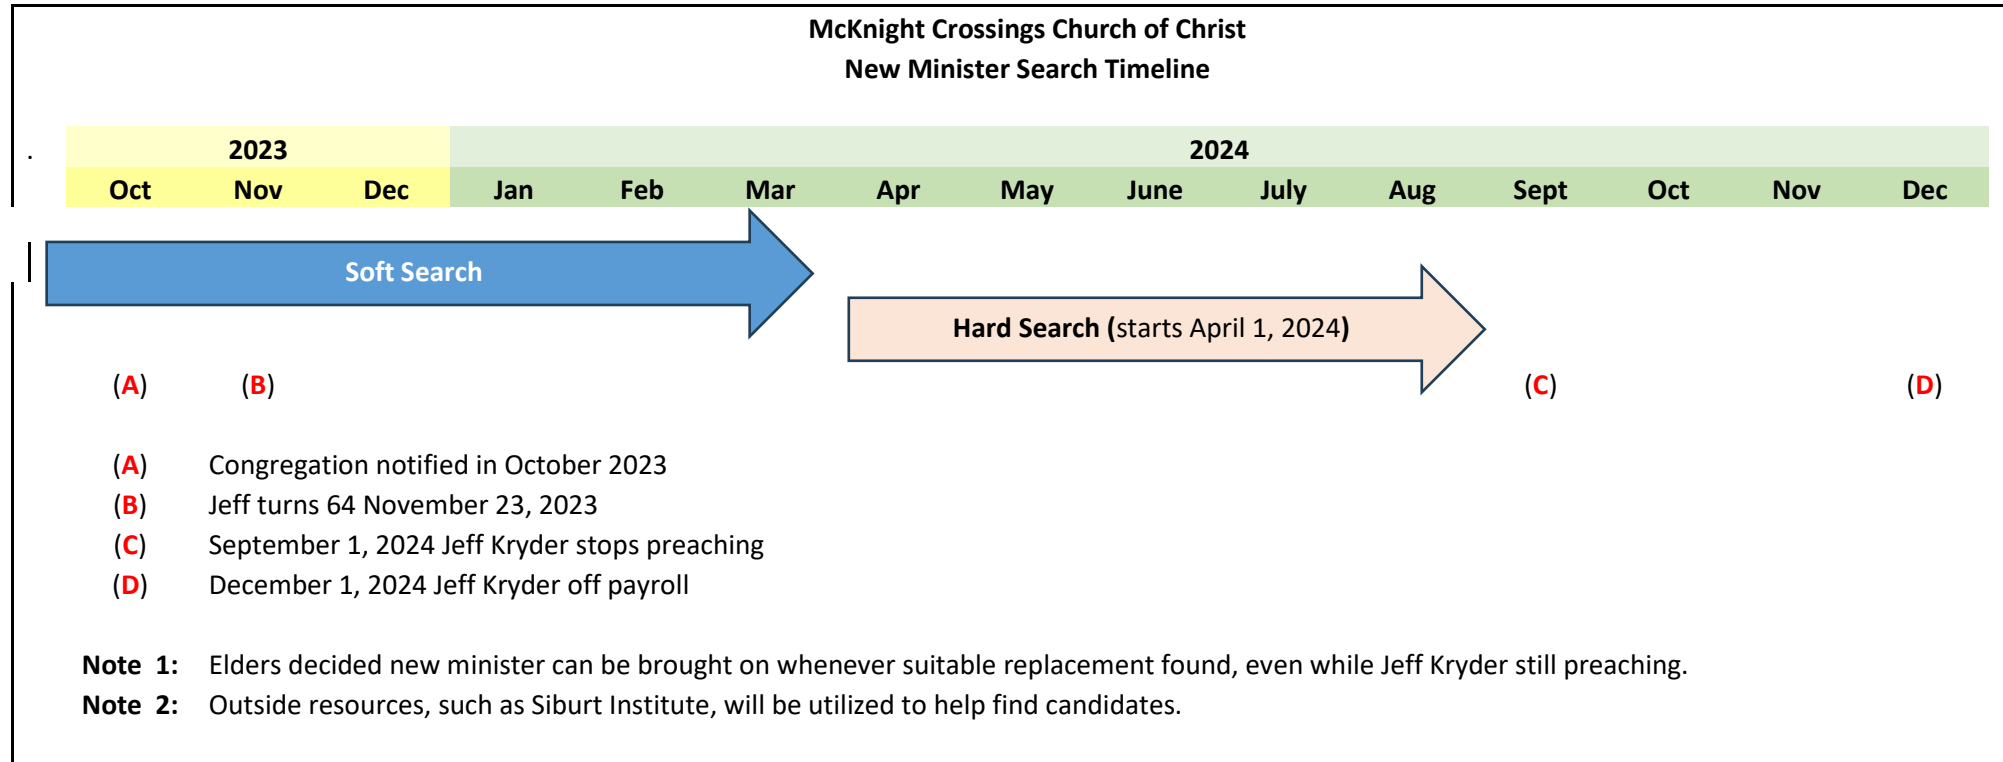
McKnight Crossings Church of Christ
New Minister Search Timeline

| 2023 | | | 2024 | | | | | | | | | | | |
|---|---|---|---|---|---|---|---|---|---|---|---|---|---|---|
| Oct | Nov | Dec | Jan | Feb | Mar | Apr | May | June | July | Aug | Sept | Oct | Nov | Dec |

Soft Search

Hard Search (starts April 1, 2024)

(A) (B) (C) (D)

(A) Congregation notified in October 2023
(B) Jeff turns 64 November 23, 2023
(C) September 1, 2024 Jeff Kryder stops preaching
(D) December 1, 2024 Jeff Kryder off payroll

Note 1: Elders decided new minister can be brought on whenever suitable replacement found, even while Jeff Kryder still preaching.
Note 2: Outside resources, such as Siburt Institute, will be utilized to help find candidates.